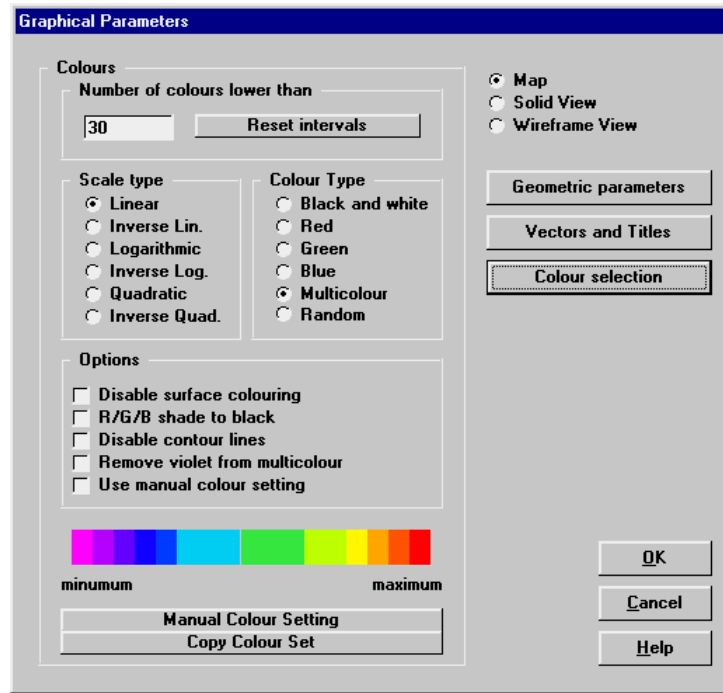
Graphical Parameters

Colours

Number of colours lower than

30

Reset intervals

Scale type
Linear
Inverse Lin.
Logarithmic
Inverse Log.
Quadratic
Inverse Quad.

Colour Type
Black and white
Red
Green
Blue
Multicolour
Random

Options
Disable surface colouring
R/G/B shade to black
Disable contour lines
Remove violet from multicolour
Use manual colour setting

minumum
maximum

Manual Colour Setting
Copy Colour Set

Map
Solid View
Wireframe View

Geometric parameters
Vectors and Titles
Colour selection

OK
Cancel
Help